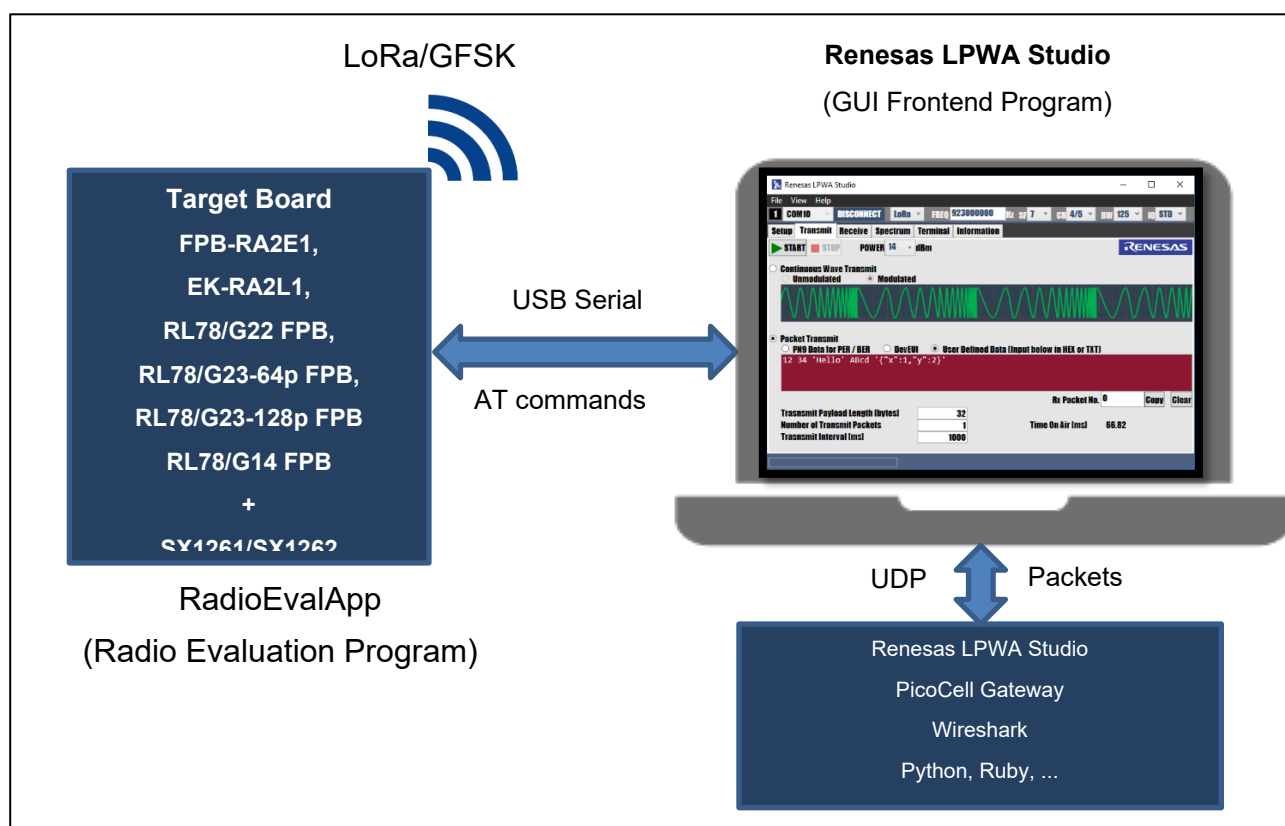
LoRa/GFSK

Renesas LPWA Studio

(GUI Frontend Program)

Target Board

FPB-RA2E1,

EK-RA2L1,

RL78/G22 FPB,

RL78/G23-64p FPB,

RL78/G23-128p FPB

RL78/G14 FPB

+

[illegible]

RadioEvalApp

(Radio Evaluation Program)

USB Serial

AT commands

Renesas LPWA Studio

File View Help

COM10 DISCONNECT LoRa FREQ 923000000 Hz SF 7 CR 4/5 BW 125 STD

Setup Transmit Receive Spectrum Terminal Information

START STOP POWER 14 dBm

RENESAS

Continuous Wave Transmit

Unmodulated Modulated

Packet Transmit

PN9 Data for PER / BER DevEUI User Defined Data (Input below in HEX or TXT)

12 34 'Hello' ABcd '{"x":1,"y":2}'

Rx Packet No. 0 Copy Clear

Transmit Payload Length [bytes] 32

Number of Transmit Packets 1

Transmit Interval [ms] 1000

Time On Air [ms] 66.82

UDP

Packets

Renesas LPWA Studio

PicoCell Gateway

Wireshark

Python, Ruby, ...